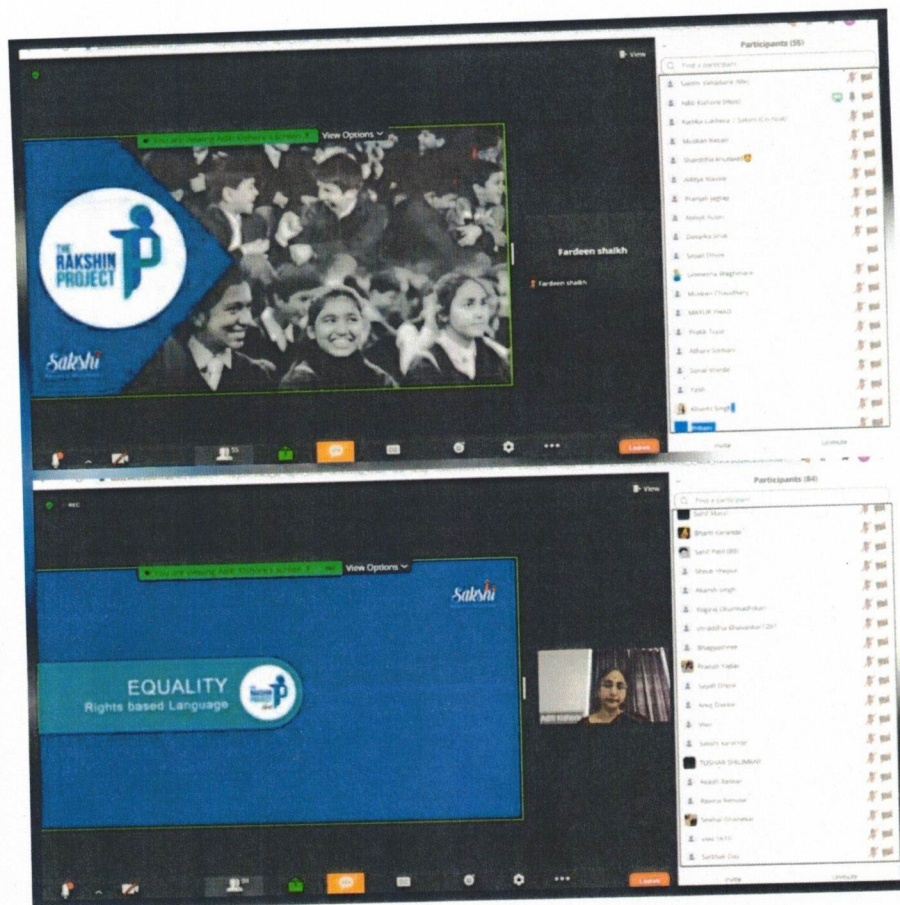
View

Participants (55)

Find a participant

Sachin Vankhede (Me)

Aditi Kishore (Host)

Kartika Lankara / Sakshi (Co-host)

Muskan Kesari

Shardha Khutwad

Aditya Naik

Pranjali Jagtap

Abhijit Pujari

Deepika Shirke

Sejal Dhore

Shweta Waghmare

Muskan Chaudhary

MAYUR PAWAR

Pratik Tupe

Atharv Sonkar

Sonal Shinde

Yash

Khushi Singh

Invite

Unmute

You are viewing Aditi Kishore's screen

View Options

THE RAKSHIN PROJECT

Sakshi

Fardeen shaikh

Fardeen shaikh

55

Leave

View

Participants (84)

Find a participant

Sahil Bhosle

Bharti Karande

Sahil Patil (BB)

Shruti Thakur

Akansh Singh

Yograj Dhumaskhar

Shraddha Bhavankar

Bhagyashree

Prakash Yadav

Sayali Dhore

Anuj Dwivedi

Ravi

Sakshi Karande

TEJASVINI SHILIMKAR

Akash Kelkar

Apurva Kolhe

Snehal Shirodkar

vikas

Sarthak Dey

Invite

Unmute

REC

You are viewing Aditi Kishore's screen

View Options

Sakshi

EQUALITY

Rights based Language

Aditi Kishore

Leave